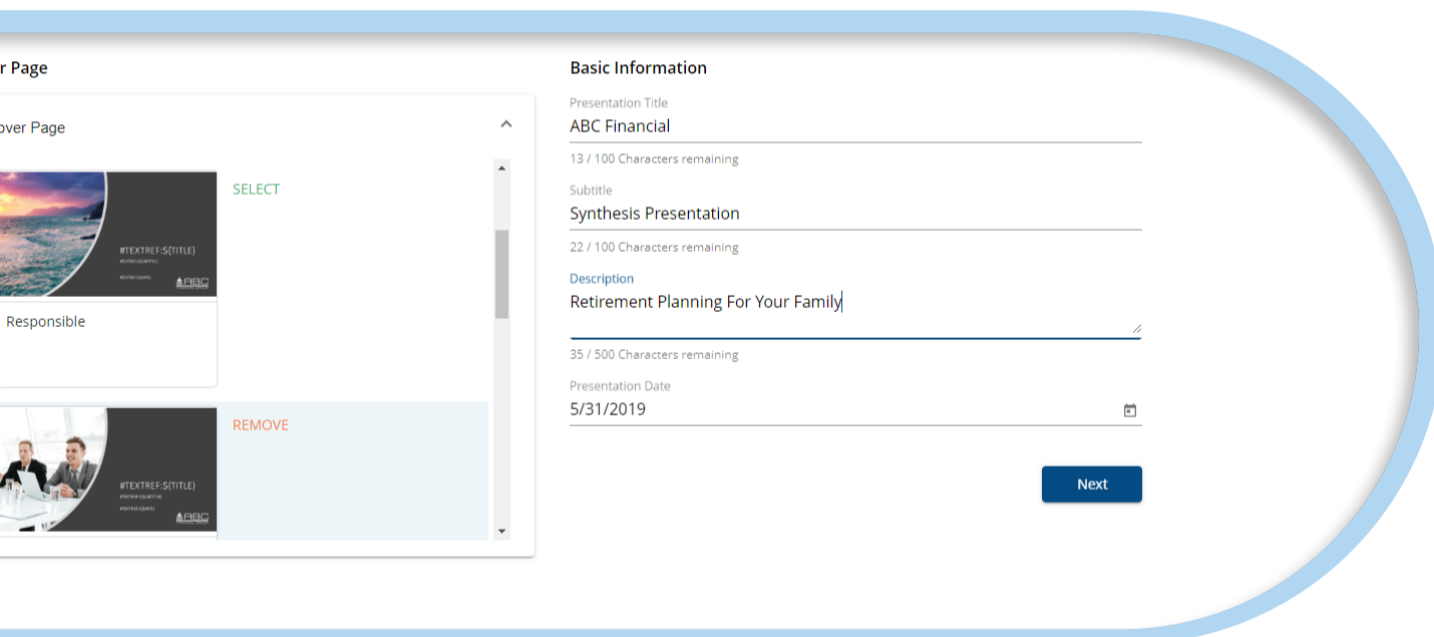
r Page

over Page

#TEXTREF:${TITLE}

ABC

SELECT

Responsible

#TEXTREF:${TITLE}

ABC

REMOVE

Basic Information

Presentation Title
ABC Financial
13 / 100 Characters remaining

Subtitle
Synthesis Presentation
22 / 100 Characters remaining

Description
Retirement Planning For Your Family
35 / 500 Characters remaining

Presentation Date
5/31/2019

Next